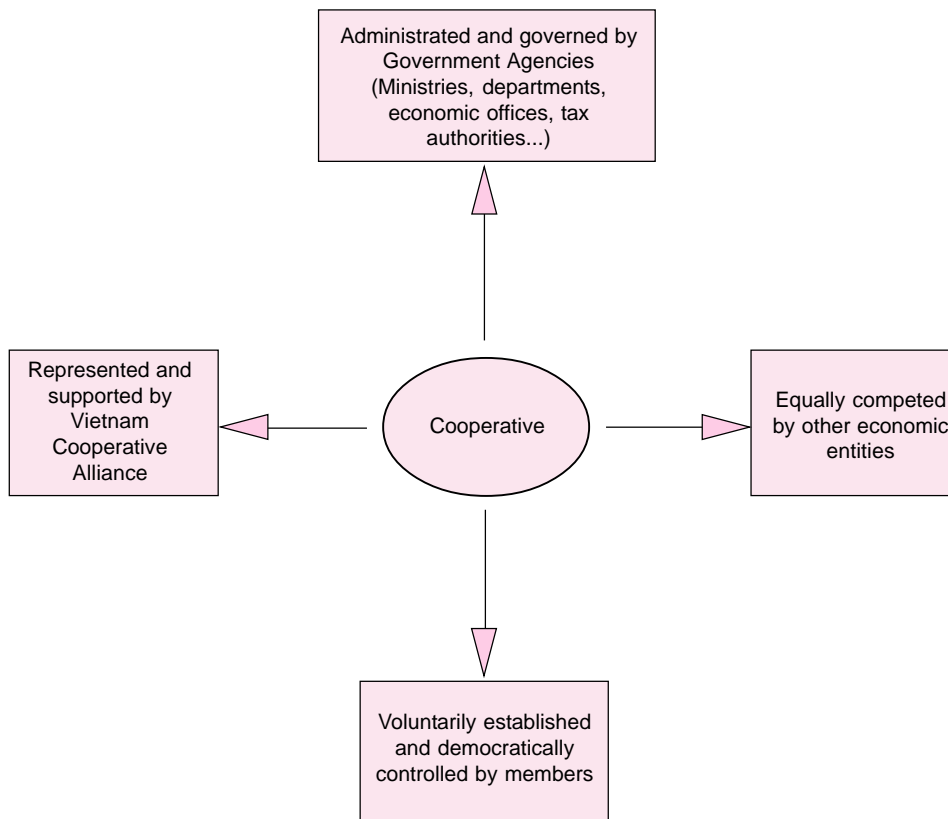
Administrated and governed by Government Agencies (Ministries, departments, economic offices, tax authorities...)

Represented and supported by Vietnam Cooperative Alliance

Cooperative

Equally competed by other economic entities

Voluntarily established and democratically controlled by members